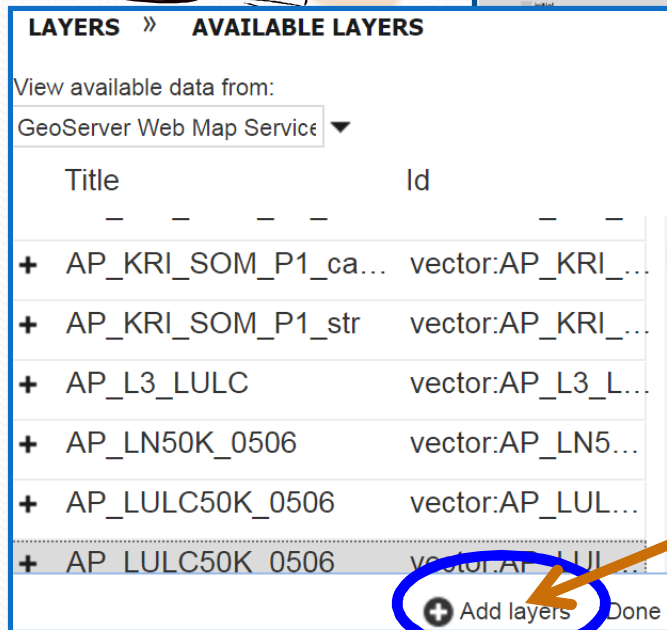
LAYERS » AVAILABLE LAYERS

View available data from:

GeoServer Web Map Service

| | Title | Id |
|---|---|---|
| + | AP_KRI_SOM_P1_ca… | vector:AP_KRI_… |
| + | AP_KRI_SOM_P1_str | vector:AP_KRI_… |
| + | AP_L3_LULC | vector:AP_L3_L… |
| + | AP_LN50K_0506 | vector:AP_LN5… |
| + | AP_LULC50K_0506 | vector:AP_LUL… |
| + | AP_LULC50K_0506 | vector:AP_LUL… |

Add layers Done